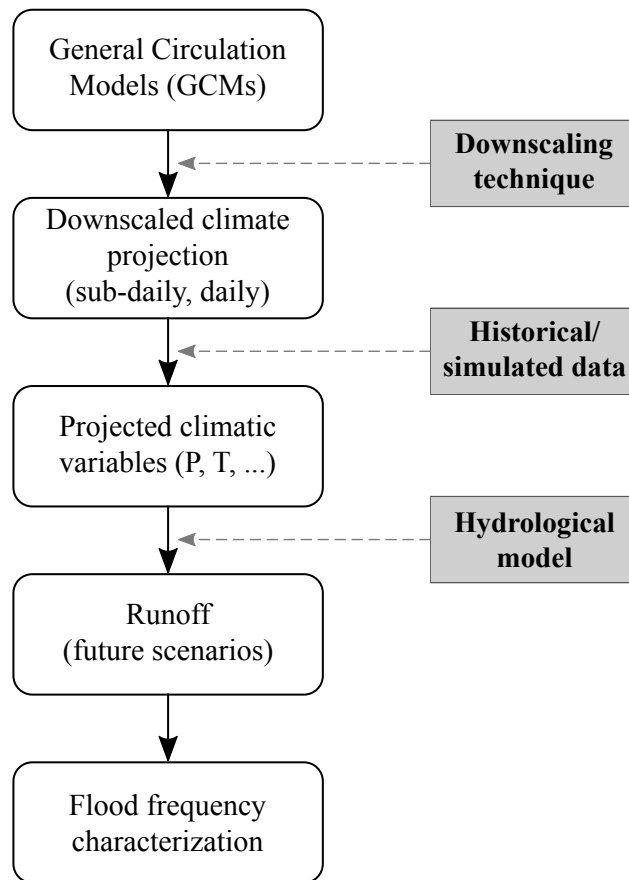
General Circulation Models (GCMs)

Downscaling technique

Downscaled climate projection (sub-daily, daily)

Historical/ simulated data

Projected climatic variables (P, T, ...)

Hydrological model

Runoff (future scenarios)

Flood frequency characterization